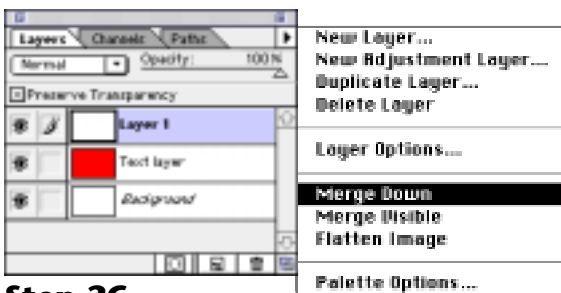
Layers Channels Paths
Normal Opacity: 100%
Preserve Transparency
Layer 1
Text layer
Background

Step 26

New Layer...
New Adjustment Layer...
Duplicate Layer...
Delete Layer

Layer Options...

Merge Down
Merge Visible
Flatten Image

Palette Options...